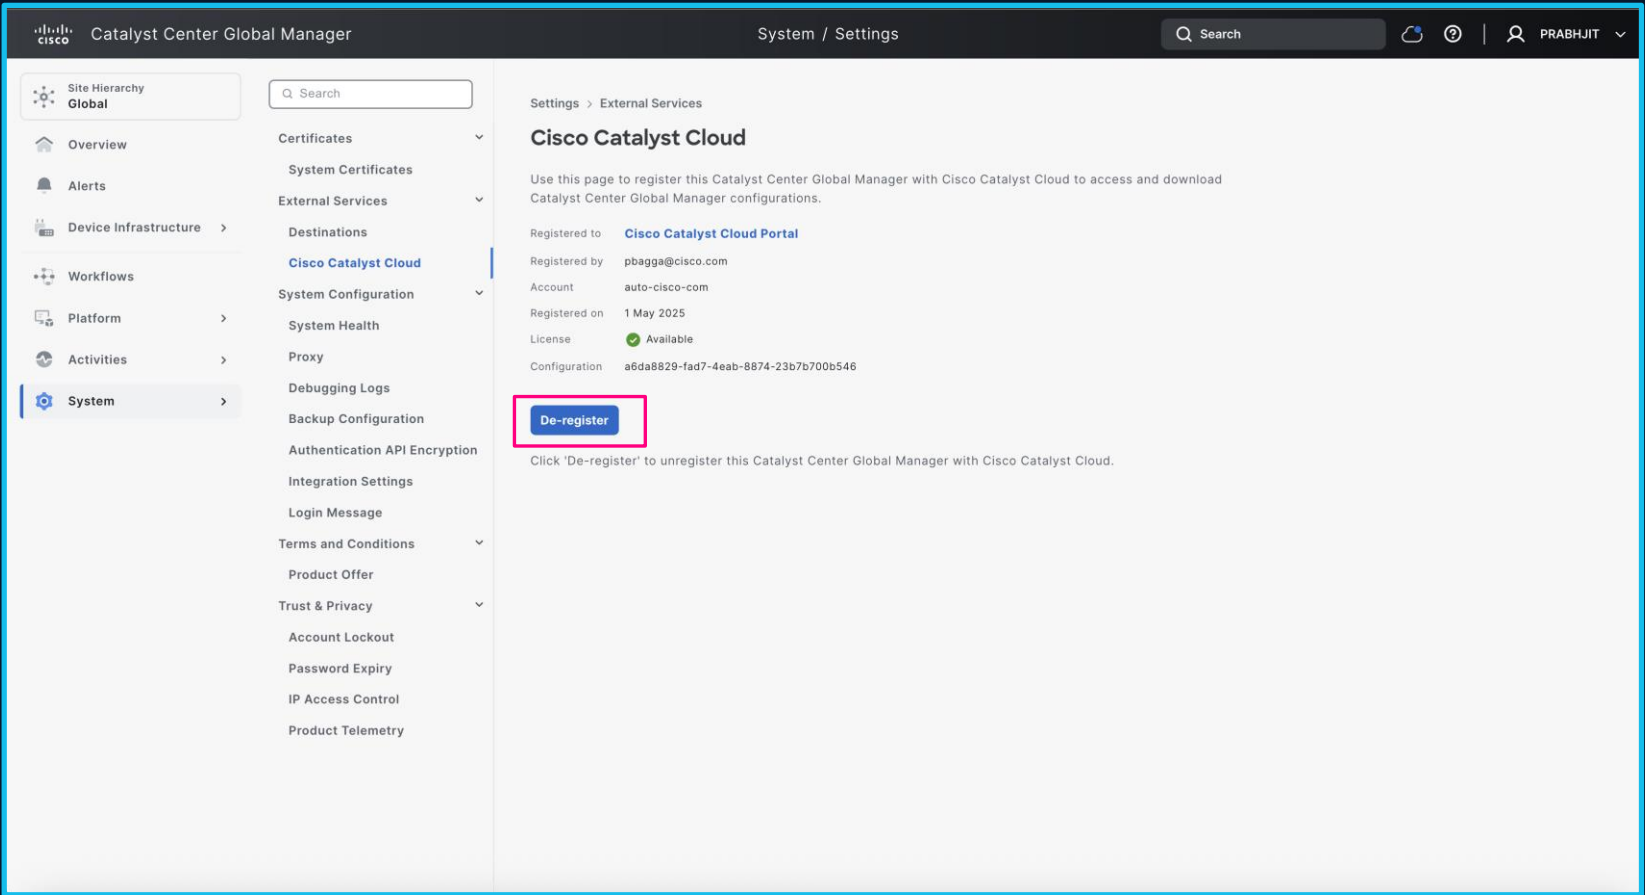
cisco Catalyst Center Global Manager

System / Settings

Search

PRABHJIT

Site Hierarchy
Global

Overview

Alerts

Device Infrastructure

Workflows

Platform

Activities

System

Search

Certificates

System Certificates

External Services

Destinations

Cisco Catalyst Cloud

System Configuration

System Health

Proxy

Debugging Logs

Backup Configuration

Authentication API Encryption

Integration Settings

Login Message

Terms and Conditions

Product Offer

Trust & Privacy

Account Lockout

Password Expiry

IP Access Control

Product Telemetry

Settings > External Services

Cisco Catalyst Cloud

Use this page to register this Catalyst Center Global Manager with Cisco Catalyst Cloud to access and download Catalyst Center Global Manager configurations.

| Registered to | Cisco Catalyst Cloud Portal |
|---|---|
| Registered by | pbagga@cisco.com |
| Account | auto-cisco-com |
| Registered on | 1 May 2025 |
| License | Available |
| Configuration | a6da8829-fad7-4eab-8874-23b7b700b546 |

De-register

Click 'De-register' to unregister this Catalyst Center Global Manager with Cisco Catalyst Cloud.